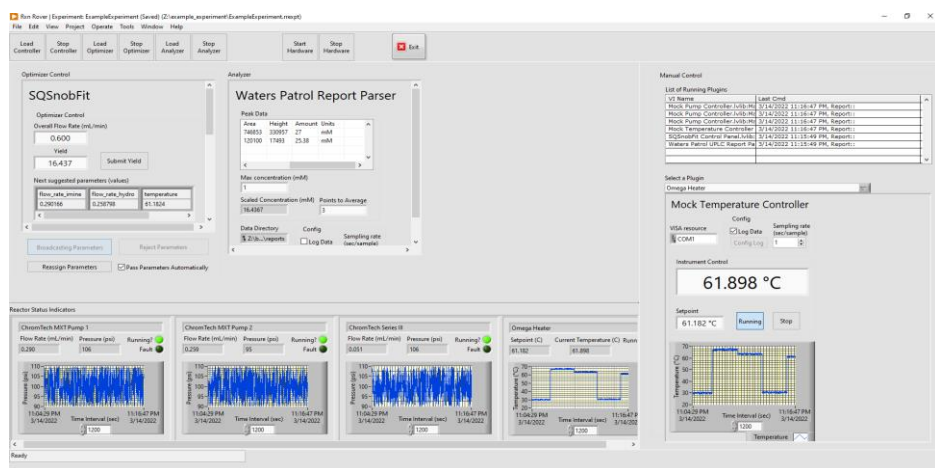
Ron Rover | Experiment: ExampleExperiment (Saved) (Z:\example_experiment\ExampleExperiment.rrexpt)

File Edit View Project Operate Tools Window Help

Load Controller | Stop Controller | Load Optimizer | Stop Optimizer | Load Analyzer | Stop Analyzer | Start Hardware | Stop Hardware | Exit

Optimizer Control

SQSnobFit

Optimizer Control

Overall Flow Rate (mL/min)

0.600

Yield

16.437

Submit Yield

Next suggested parameters (values)

| flow_rate_imine | flow_rate_hydro | temperature |
|---|---|---|
| 0.290166 | 0.258798 | 61.1824 |

Broadcasting Parameters

Reject Parameters

Reassign Parameters

Pass Parameters Automatically

Analyzer

Waters Patrol Report Parser

Peak Data

| Area | Height | Amount | Units |
|---|---|---|---|
| 746853 | 330957 | 27 | mM |
| 120100 | 17493 | 25.38 | mM |

Max concentration (mM)

1

Scaled Concentration (mM) Points to Average

16.4367 | 3

Data Directory

Z:\b...\reports

Config

Log Data

Sampling rate (sec/sample)

Manual Control

List of Running Plugins

| VI Name | Last Cmd |
|---|---|
| Mock Pump Controller.lvlib:Mo | 3/14/2022 11:16:47 PM, Report:: |
| Mock Pump Controller.lvlib:Mo | 3/14/2022 11:16:47 PM, Report:: |
| Mock Pump Controller.lvlib:Mo | 3/14/2022 11:16:47 PM, Report:: |
| Mock Temperature Controller | 3/14/2022 11:16:47 PM, Report:: |
| SQSnobFit Control Panel.lvlib: | 3/14/2022 11:15:49 PM, Report:: |
| Waters Patrol UPLC Report Pa | 3/14/2022 11:15:49 PM, Report:: |

Select a Plugin

Omega Heater

Mock Temperature Controller

Config

VISA resource

COM1

Log Data

Config Log

Sampling rate (sec/sample)

1

Instrument Control

61.898 °C

Setpoint

61.182 °C

Running

Stop

70- 60- 50- 40- 30- 20-

Temperature (°C)

11:04:29 PM 3/14/2022

Time Interval (sec)

1200

11:16:47 PM 3/14/2022

Temperature

Reactor Status Indicators

ChromTech MXT Pump 1

Flow Rate (mL/min) Pressure (psi) Running?

0.290 106 Fault

110- 105- 100- 95- 90-

Pressure (psi)

11:04:29 PM 3/14/2022 Time Interval (sec) 11:16:47 PM 3/14/2022

1200

ChromTech MXT Pump 2

Flow Rate (mL/min) Pressure (psi) Running?

0.259 95 Fault

110- 105- 100- 95- 90-

Pressure (psi)

11:04:29 PM 3/14/2022 Time Interval (sec) 11:16:47 PM 3/14/2022

1200

ChromTech Series III

Flow Rate (mL/min) Pressure (psi) Running?

0.051 106 Fault

110- 105- 100- 95- 90-

Pressure (psi)

11:04:29 PM 3/14/2022 Time Interval (sec) 11:16:47 PM 3/14/2022

1200

Omega Heater

Setpoint (C) Current Temperature (C) Runn

61.182 61.898

70- 60- 50- 40- 30- 20-

Temperature (°C)

11:04:29 PM 3/14/2022 Time Interval (sec) 11:16:47 PM 3/14/2022

1200

Ready